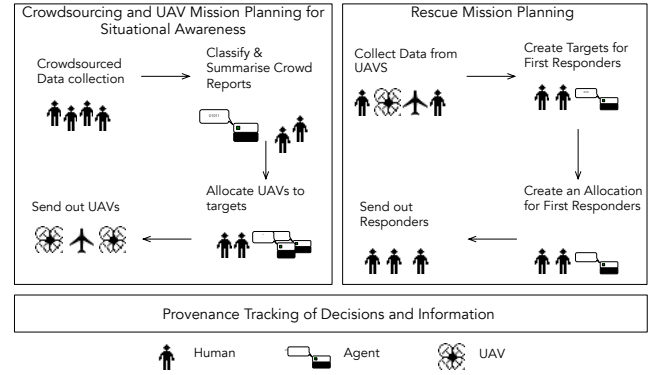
Crowdsourcing and UAV Mission Planning for Situational Awareness

Crowdsourced Data collection

Classify & Summarise Crowd Reports

Allocate UAVs to targets

Send out UAVs

Rescue Mission Planning

Collect Data from UAVS

Create Targets for First Responders

Create an Allocation for First Responders

Send out Responders

Provenance Tracking of Decisions and Information

Human

Agent

UAV